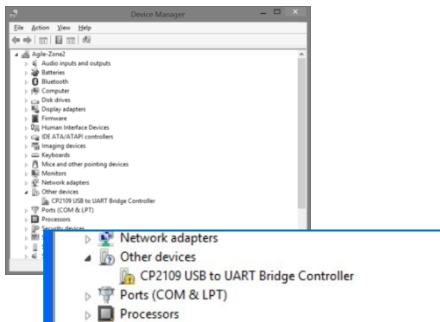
Device Manager

File Action View Help

Agile-Zone2
Audio inputs and outputs
Batteries
Bluetooth
Computer
Disk drives
Display adapters
Firmware
Human Interface Devices
IDE ATA/ATAPI controllers
Imaging devices
Keyboards
Mice and other pointing devices
Monitors
Network adapters
Other devices
CP2109 USB to UART Bridge Controller
Ports (COM & LPT)
Processors
Security devices
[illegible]

Network adapters
Other devices
CP2109 USB to UART Bridge Controller
Ports (COM & LPT)
Processors